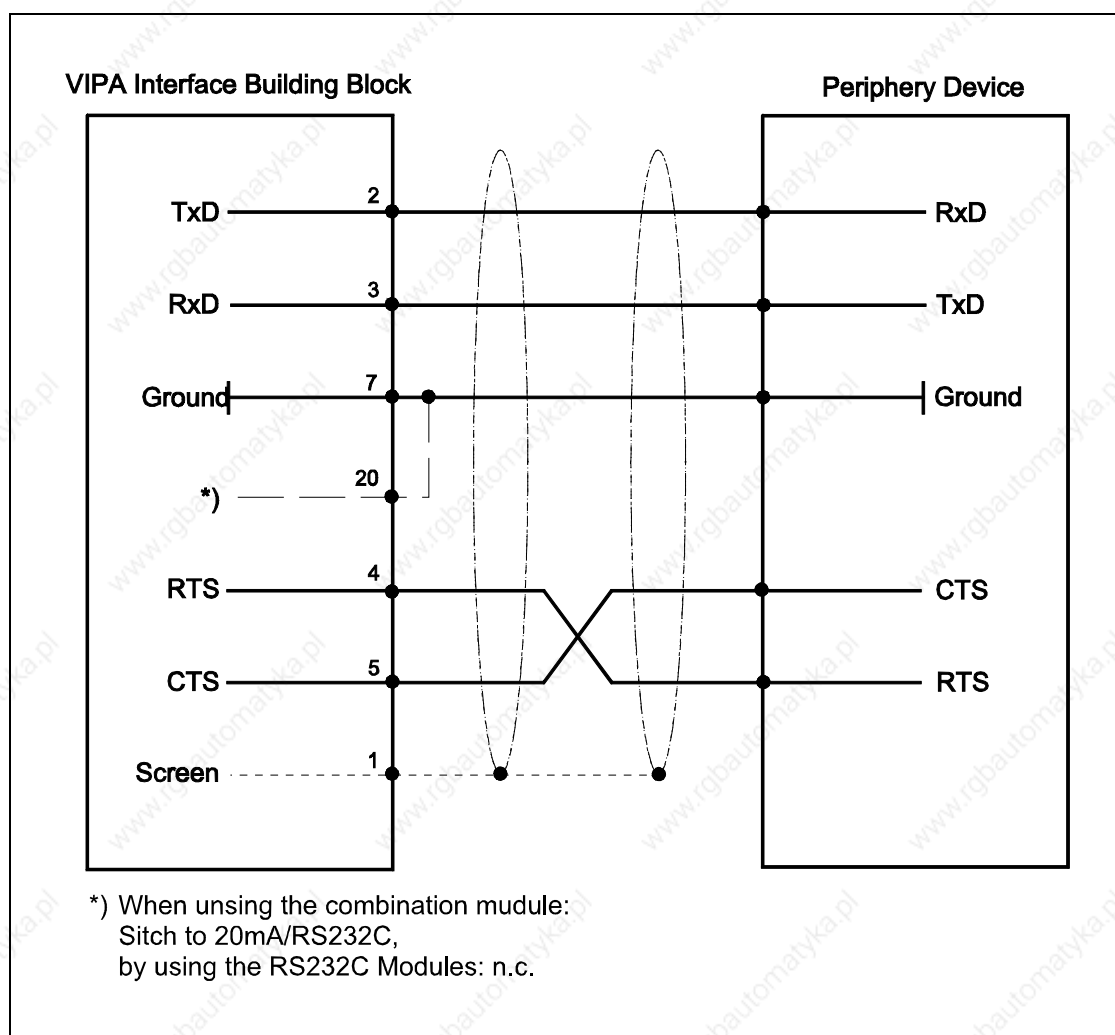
VIPA Interface Building Block

Periphery Device

TxD 2 RxD

RxD 3 TxD

Ground 7 Ground

*) 20

RTS 4 CTS

CTS 5 RTS

Screen 1

*) When unsing the combination mudule:
Sitch to 20mA/RS232C,
by using the RS232C Modules: n.c.

www.rgbautomatyka.pl